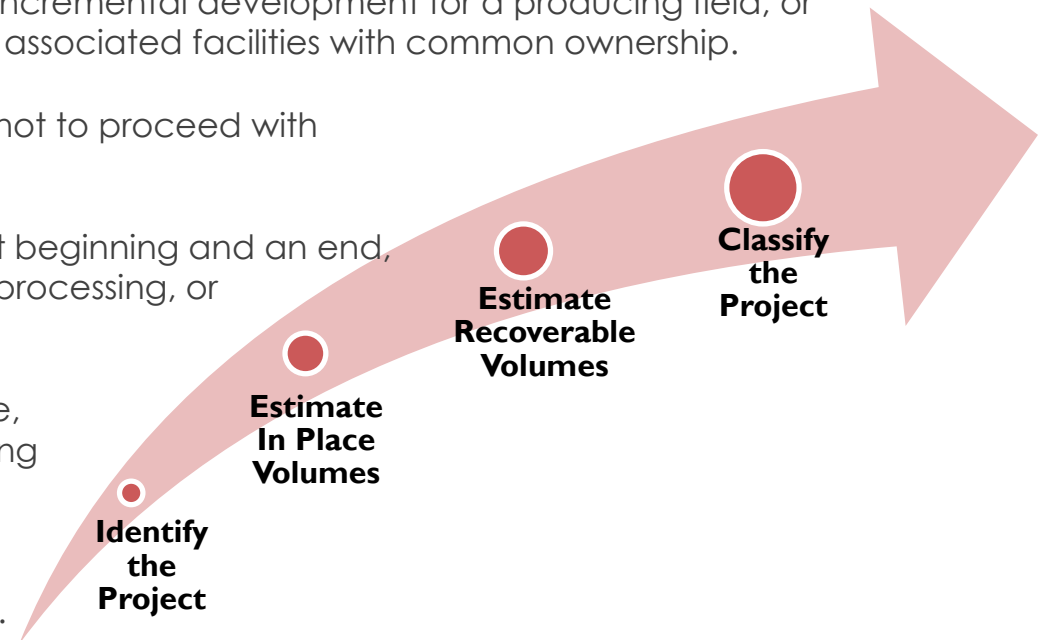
ncremental development for a producing field, or associated facilities with common ownership.

not to proceed with

t beginning and an end, processing, or

e, ng

.

Identify the Project

Estimate In Place Volumes

Estimate Recoverable Volumes

Classify the Project